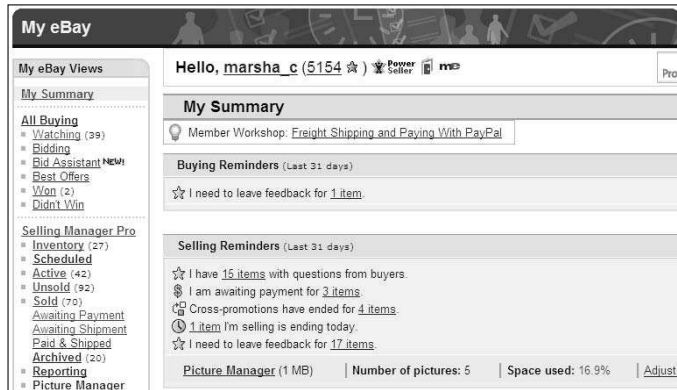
My eBay

My eBay Views

My Summary

All Buying
Watching (39)
Bidding
Bid Assistant NEW!
Best Offers
Won (2)
Didn't Win

Selling Manager Pro
Inventory (27)
Scheduled
Active (42)
Unsold (92)
Sold (70)
Awaiting Payment
Awaiting Shipment
Paid & Shipped
Archived (20)
Reporting
Picture Manager

Hello, marsha_c (5154 ☆) Power Seller me

Pro

My Summary

Member Workshop: Freight Shipping and Paying With PayPal

Buying Reminders (Last 31 days)

I need to leave feedback for 1 item.

Selling Reminders (Last 31 days)

I have 15 items with questions from buyers.
I am awaiting payment for 3 items.
Cross-promotions have ended for 4 items.
1 item I'm selling is ending today.
I need to leave feedback for 17 items.

Picture Manager (1 MB) | Number of pictures: 5 | Space used: 16.9% | Adjust